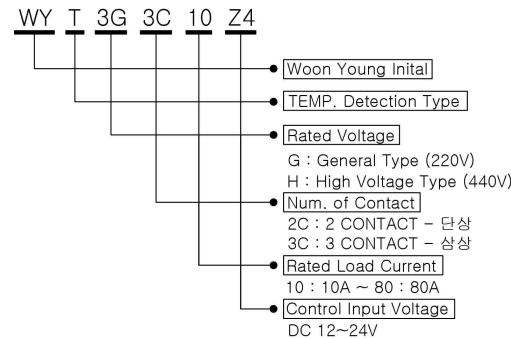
WY T 3G 3C 10 Z4

Woon Young Inital

TEMP. Detection Type

Rated Voltage

G : General Type (220V)
H : High Voltage Type (440V)

Num. of Contact

2C : 2 CONTACT - 단상
3C : 3 CONTACT - 삼상

Rated Load Current

10 : 10A ~ 80 : 80A

Control Input Voltage

DC 12~24V